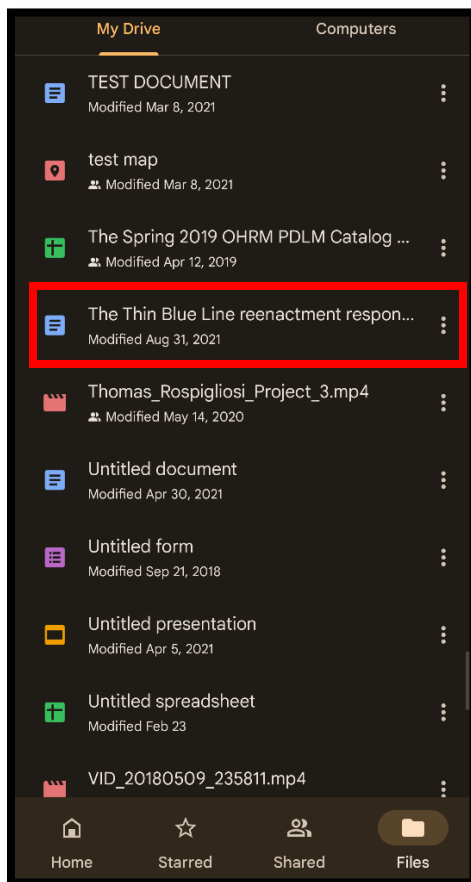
My Drive
Computers

TEST DOCUMENT
Modified Mar 8, 2021

test map
Modified Mar 8, 2021

The Spring 2019 OHRM PDLM Catalog ...
Modified Apr 12, 2019

The Thin Blue Line reenactment respon...
Modified Aug 31, 2021

Thomas_Rospigliosi_Project_3.mp4
Modified May 14, 2020

Untitled document
Modified Apr 30, 2021

Untitled form
Modified Sep 21, 2018

Untitled presentation
Modified Apr 5, 2021

Untitled spreadsheet
Modified Feb 23

VID_20180509_235811.mp4

Home
Starred
Shared
Files